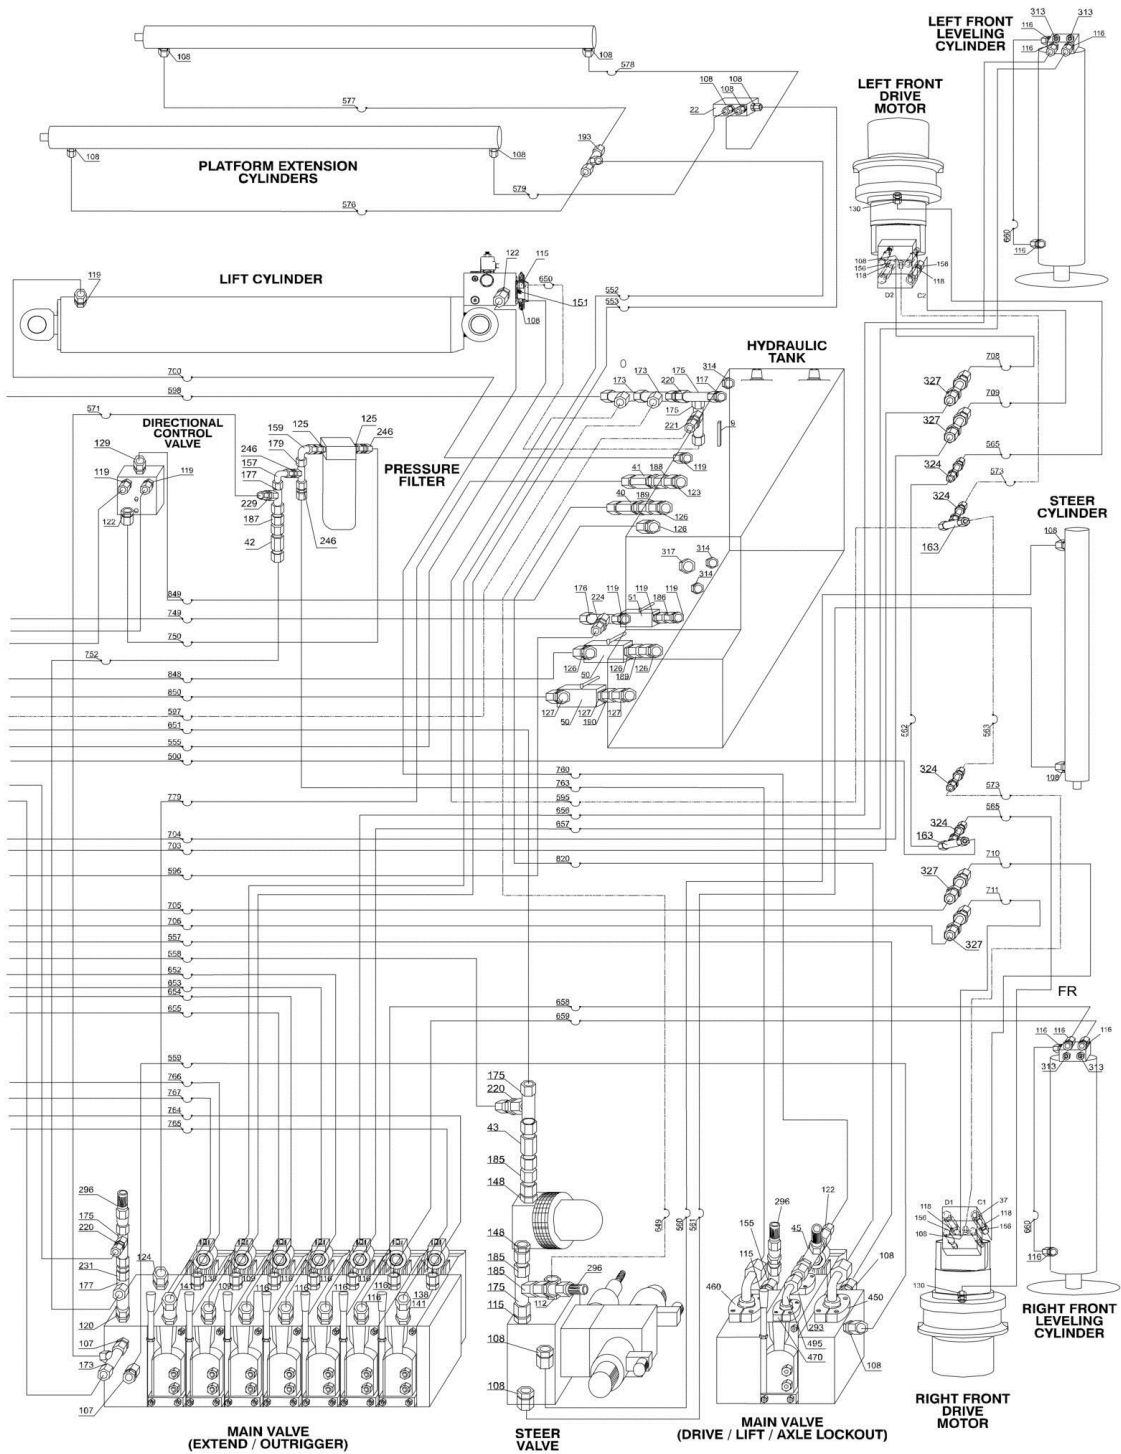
LEFT FRONT LEVELING CYLINDER
313
313
116
116
116
108
108
578
108
108
108
22
577
LEFT FRONT DRIVE MOTOR
193
108
108
PLATFORM EXTENSION CYLINDERS
579
576
130
660
116
LIFT CYLINDER
119
122
115
650
151
552
553
108
108
156
118
156
118
D2
C2
HYDRAULIC TANK
700
598
173
173
175
220
117
314
708
327
709
327
571
DIRECTIONAL CONTROL VALVE
175
221
6
129
119
119
125
125
246
159
179
246
157
177
229
187
42
246
PRESSURE FILTER
119
41
188
123
40
189
126
126
565
324
573
324
163
STEER CYLINDER
108
122
317
314
314
849
749
750
752
848
850
507
651
555
500
176
224
119
119
51
186
119
126
50
126
189
126
127
50
127
190
127
562
563
324
108
780
763
595
656
657
779
704
703
596
705
706
557
558
652
653
654
655
820
573
565
324
163
710
327
711
327
FR
658
659
116
116
116
313
313
559
766
767
764
765
175
220
43
185
148
148
185
185
175
115
296
112
108
108
296
175
220
231
177
120
107
173
107
124
141
109
116
116
116
116
138
141
649
560
561
296
122
155
45
115
460
293
495
470
108
450
108
118
D1
C1
37
156
118
156
108
130
660
116
MAIN VALVE (EXTEND / OUTRIGGER)
STEER VALVE
MAIN VALVE (DRIVE / LIFT / AXLE LOCKOUT)
RIGHT FRONT DRIVE MOTOR
RIGHT FRONT LEVELING CYLINDER